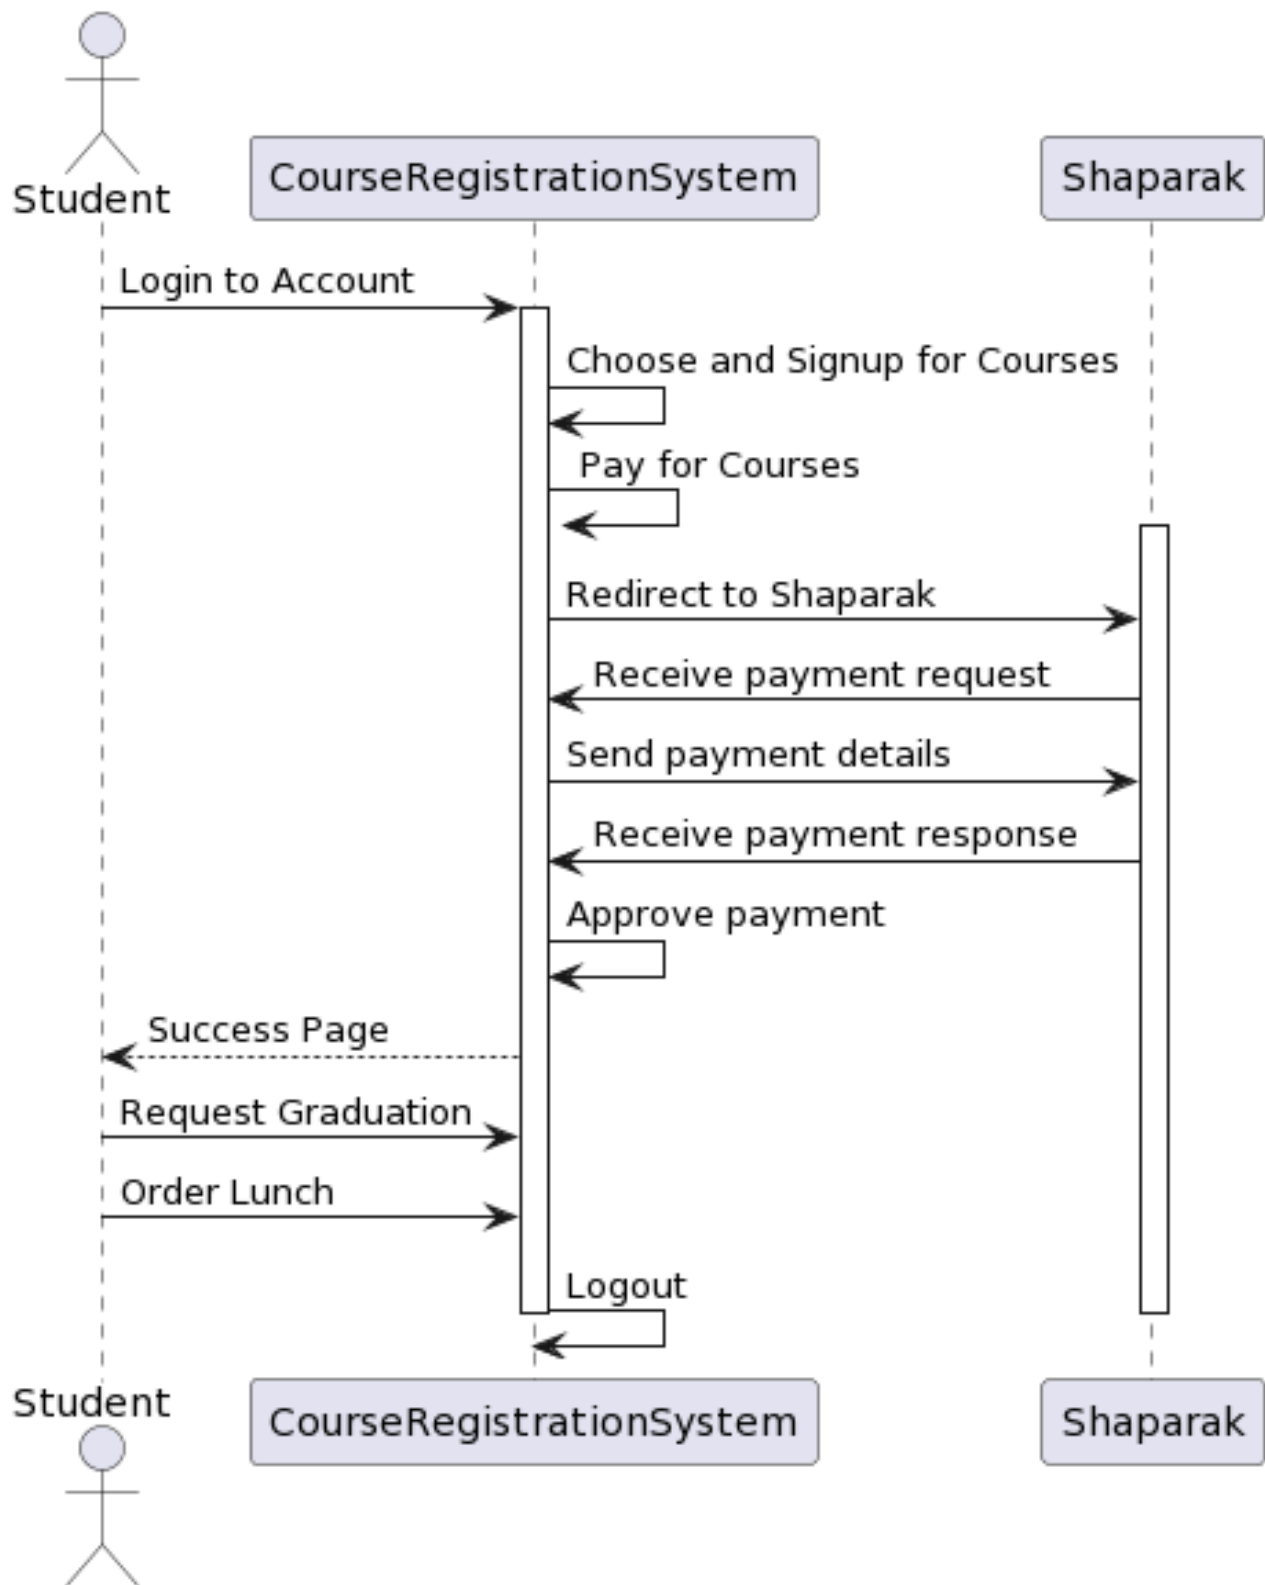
Student

CourseRegistrationSystem

Shaparak

Login to Account

Choose and Signup for Courses

Pay for Courses

Redirect to Shaparak

Receive payment request

Send payment details

Receive payment response

Approve payment

Success Page

Request Graduation

Order Lunch

Logout

Student

CourseRegistrationSystem

Shaparak